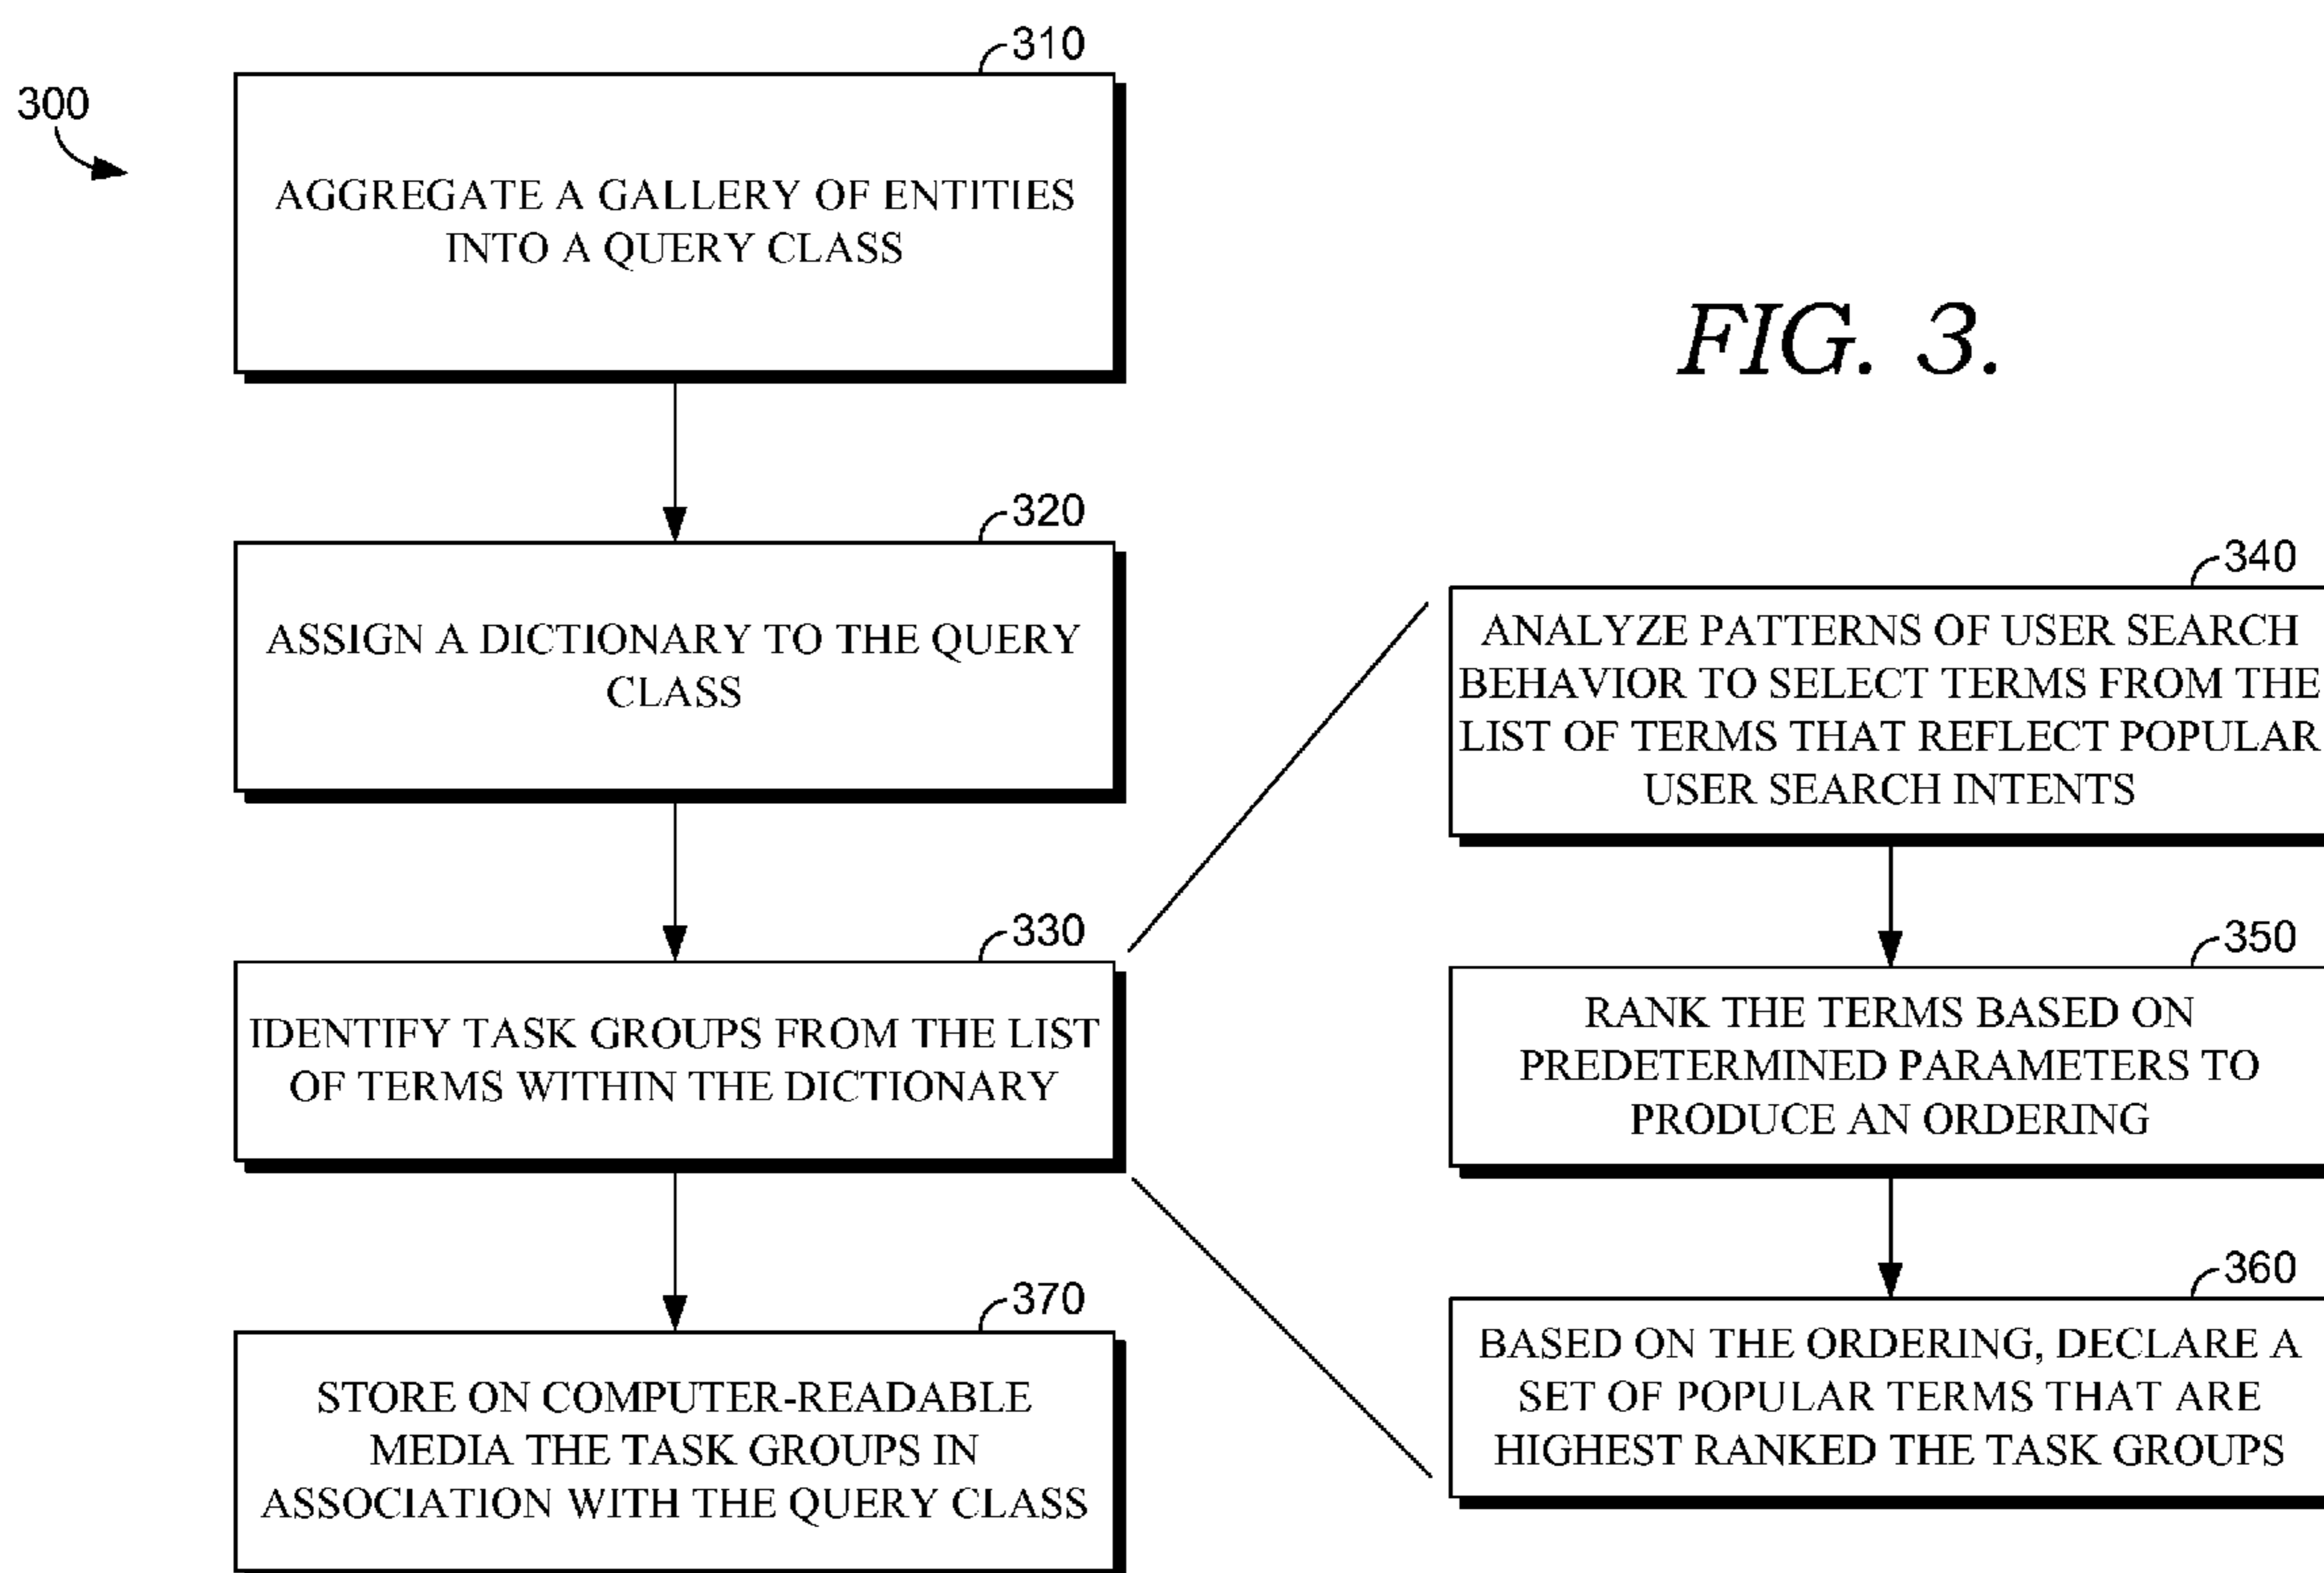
300

310

AGGREGATE A GALLERY OF ENTITIES INTO A QUERY CLASS

320

ASSIGN A DICTIONARY TO THE QUERY CLASS

330

IDENTIFY TASK GROUPS FROM THE LIST OF TERMS WITHIN THE DICTIONARY

370

STORE ON COMPUTER-READABLE MEDIA THE TASK GROUPS IN ASSOCIATION WITH THE QUERY CLASS

FIG. 3.

340

ANALYZE PATTERNS OF USER SEARCH BEHAVIOR TO SELECT TERMS FROM THE LIST OF TERMS THAT REFLECT POPULAR USER SEARCH INTENTS

350

RANK THE TERMS BASED ON PREDETERMINED PARAMETERS TO PRODUCE AN ORDERING

360

BASED ON THE ORDERING, DECLARE A SET OF POPULAR TERMS THAT ARE HIGHEST RANKED THE TASK GROUPS